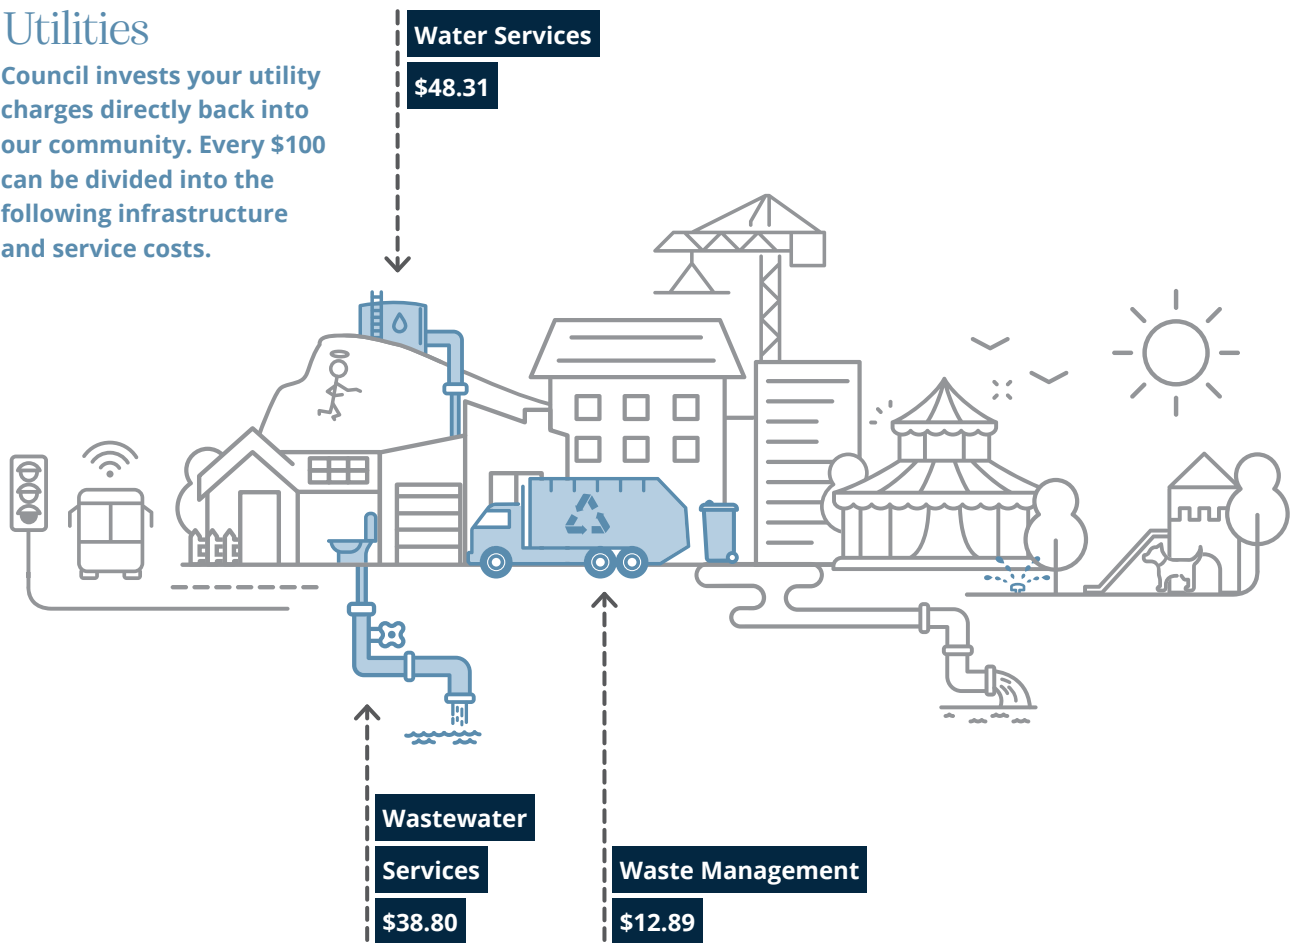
Utilities

Council invests your utility charges directly back into our community. Every $100 can be divided into the following infrastructure and service costs.

Water Services
$48.31

Wastewater Services
$38.80

Waste Management
$12.89